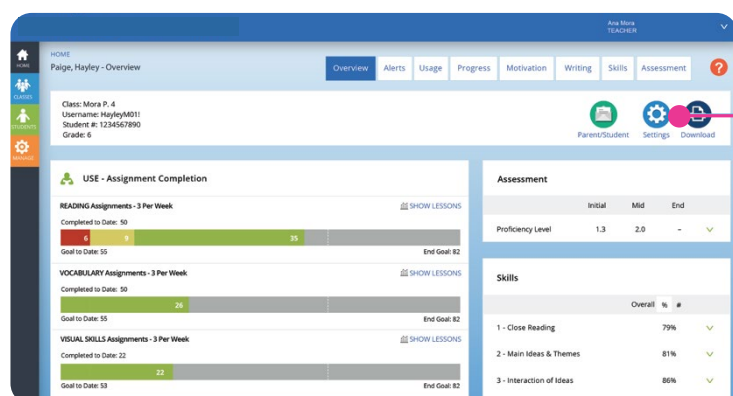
Ana Mora
TEACHER

HOME
CLASSES
STUDENTS
MANAGE

HOME
Paige, Hayley - Overview

Overview | Alerts | Usage | Progress | Motivation | Writing | Skills | Assessment

?

Class: Mora P. 4
Username: HayleyM01!
Student #: 1234567890
Grade: 6

Parent/Student
Settings
Download

USE - Assignment Completion

READING Assignments - 3 Per Week
SHOW LESSONS
Completed to Date: 50
6 9 35
Goal to Date: 55
End Goal: 82

VOCABULARY Assignments - 3 Per Week
SHOW LESSONS
Completed to Date: 50
26
Goal to Date: 55
End Goal: 82

VISUAL SKILLS Assignments - 3 Per Week
SHOW LESSONS
Completed to Date: 22
22
Goal to Date: 53
End Goal: 82

Assessment

| | Initial | Mid | End |
|---|---|---|---|
| Proficiency Level | 1.3 | 2.0 | – |

Skills

| | Overall % | # |
|---|---|---|
| 1 - Close Reading | 79% | |
| 2 - Main Ideas & Themes | 81% | |
| 3 - Interaction of Ideas | 86% | |